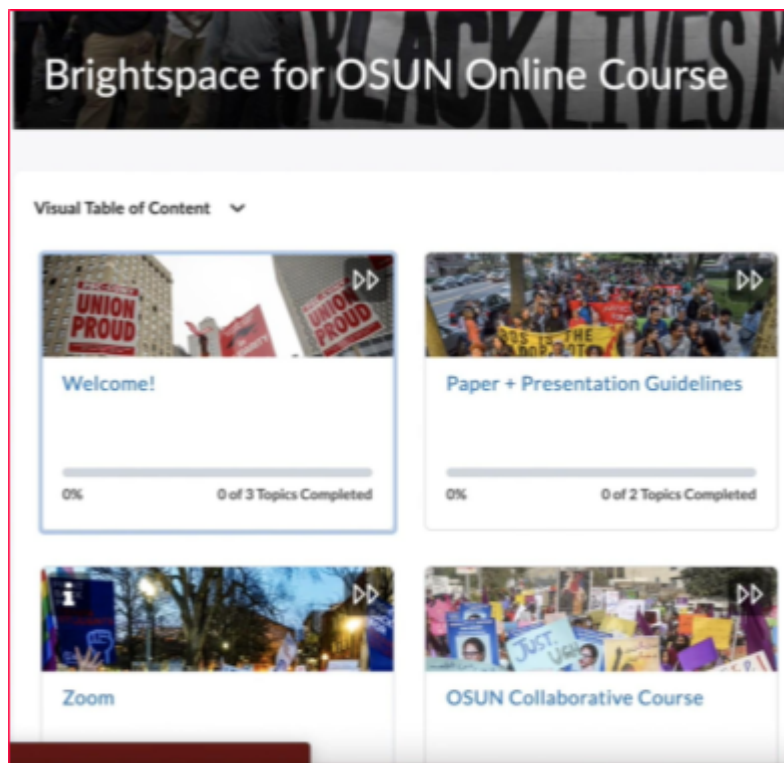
BLACKLIVES

Brightspace for OSUN Online Course

Visual Table of Content

UNION PROUD

UNION PROUD

Welcome!

0%

0 of 3 Topics Completed

Paper + Presentation Guidelines

0%

0 of 2 Topics Completed

Zoom

JUST

OSUN Collaborative Course